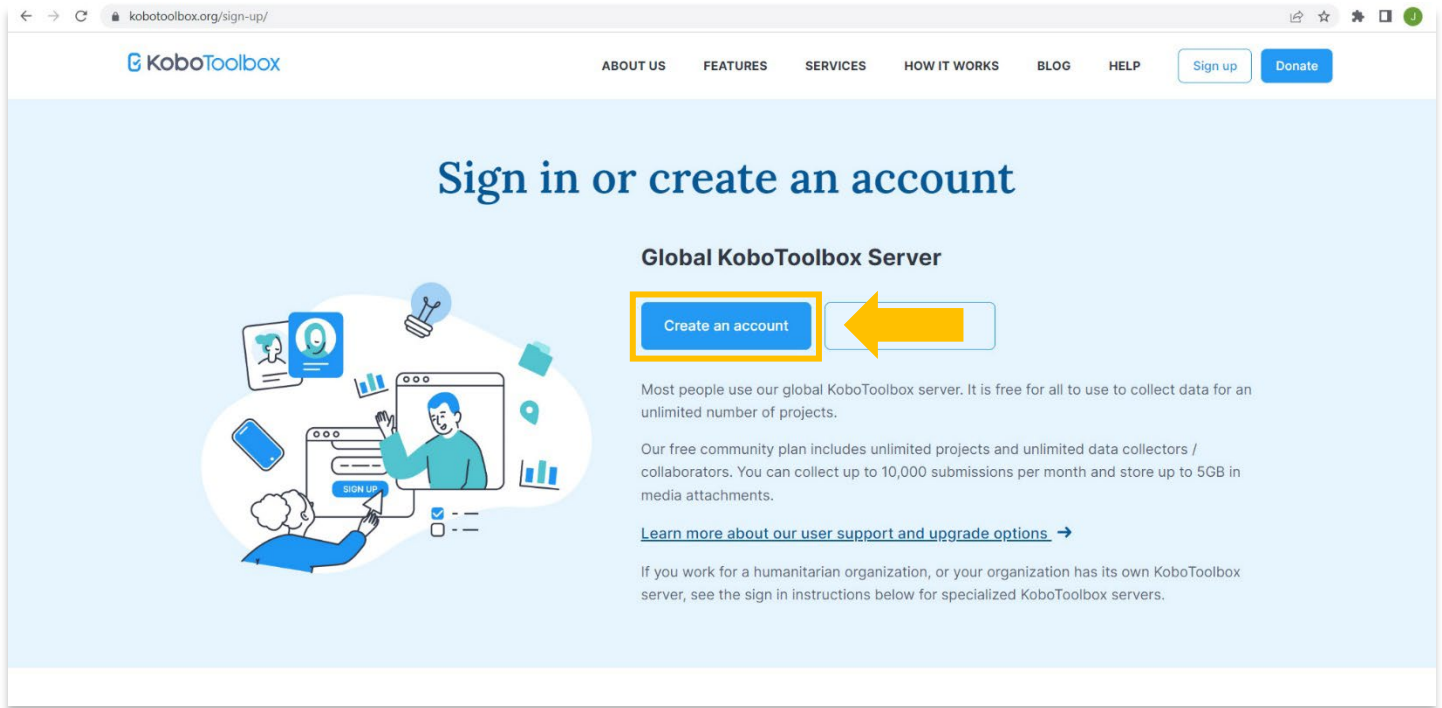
kobotoolbox.org/sign-up/

KoboToolbox

ABOUT US FEATURES SERVICES HOW IT WORKS BLOG HELP Sign up Donate

Sign in or create an account

Global KoboToolbox Server

Create an account

Most people use our global KoboToolbox server. It is free for all to use to collect data for an unlimited number of projects.

Our free community plan includes unlimited projects and unlimited data collectors / collaborators. You can collect up to 10,000 submissions per month and store up to 5GB in media attachments.

Learn more about our user support and upgrade options →

If you work for a humanitarian organization, or your organization has its own KoboToolbox server, see the sign in instructions below for specialized KoboToolbox servers.

SIGN UP